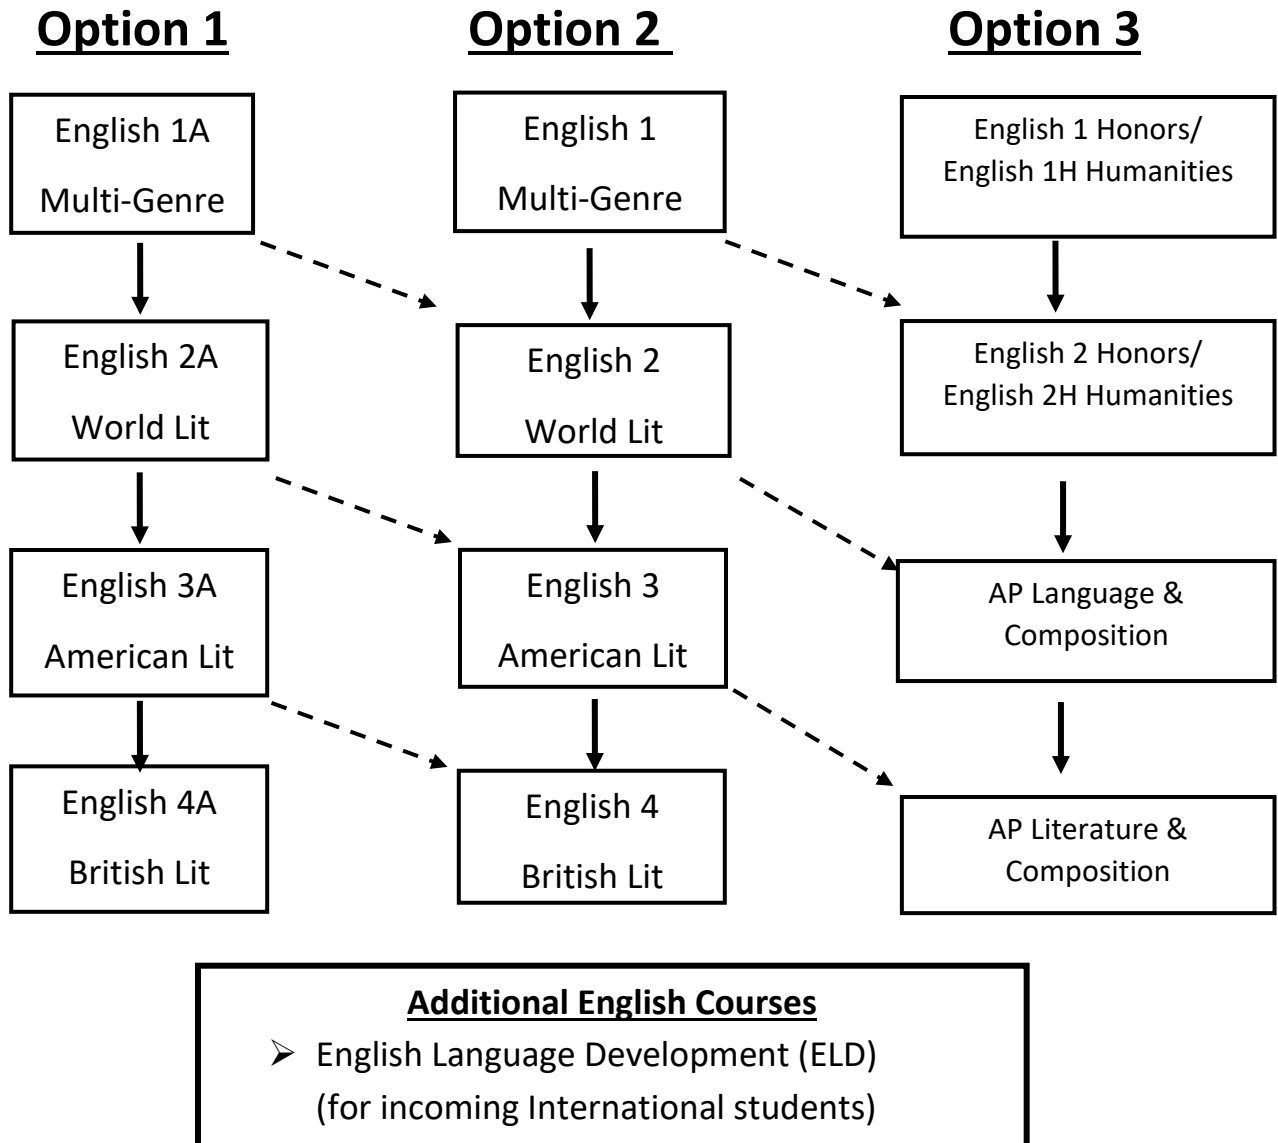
Option 1

English 1A
Multi-Genre

English 2A
World Lit

English 3A
American Lit

English 4A
British Lit

Option 2

English 1
Multi-Genre

English 2
World Lit

English 3
American Lit

English 4
British Lit

Option 3

English 1 Honors/
English 1H Humanities

English 2 Honors/
English 2H Humanities

AP Language &
Composition

AP Literature &
Composition

Additional English Courses

➢ English Language Development (ELD)
(for incoming International students)